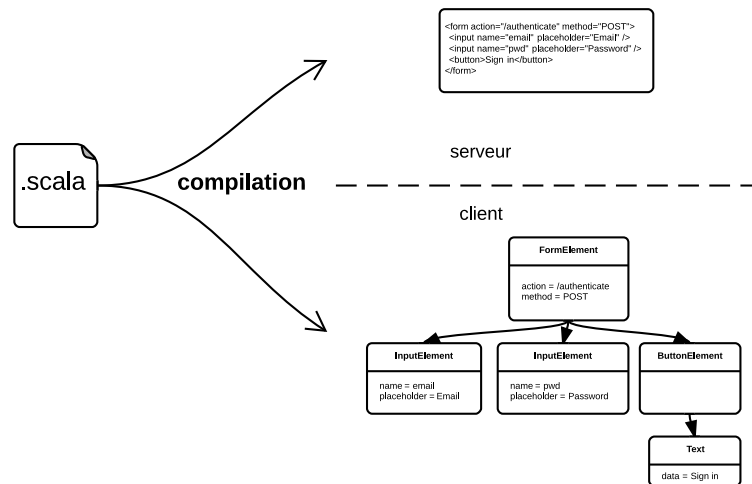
<form action="/authenticate" method="POST">
<input name="email" placeholder="Email" />
<input name="pwd" placeholder="Password" />
<button>Sign in</button>
</form>

.scala

compilation

serveur

client

| FormElement |
|---|
| action = /authenticate<br>method = POST |

| InputElement |
|---|
| name = email<br>placeholder = Email |

| InputElement |
|---|
| name = pwd<br>placeholder = Password |

| ButtonElement |
|---|

| Text |
|---|
| data = Sign in |